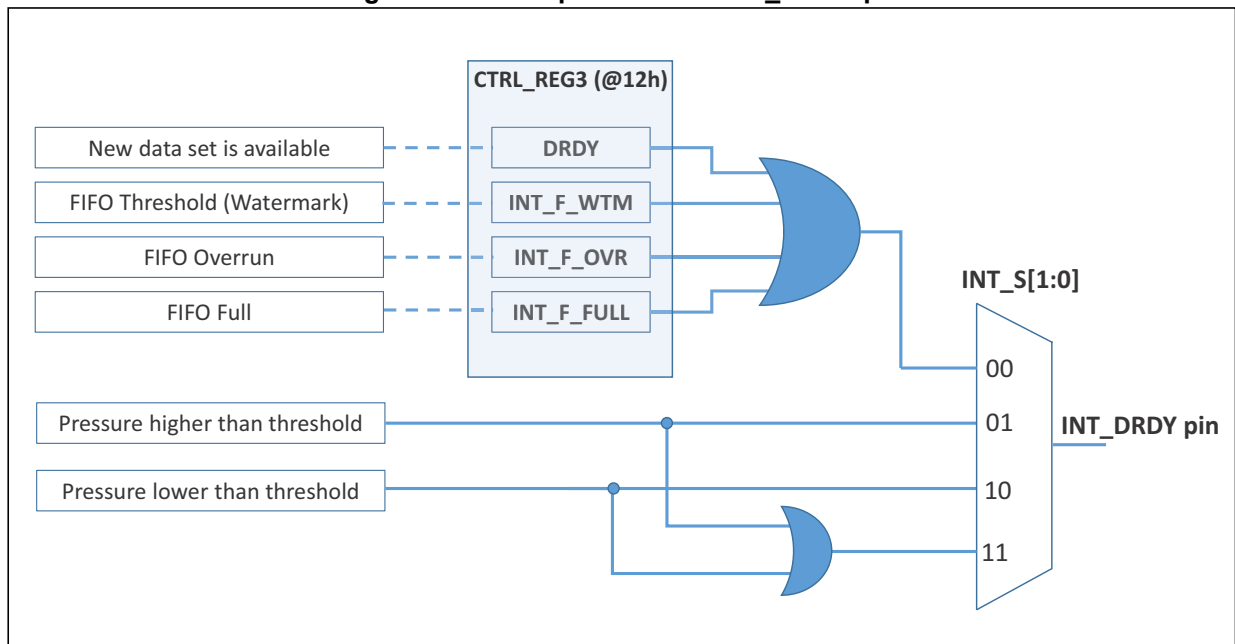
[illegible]

CTRL_REG3 (@12h)

New data set is available

DRDY

FIFO Threshold (Watermark)

INT_F_WTM

FIFO Overrun

INT_F_OVR

FIFO Full

INT_F_FULL

INT_S[1:0]

00

Pressure higher than threshold

01

INT_DRDY pin

Pressure lower than threshold

10

11